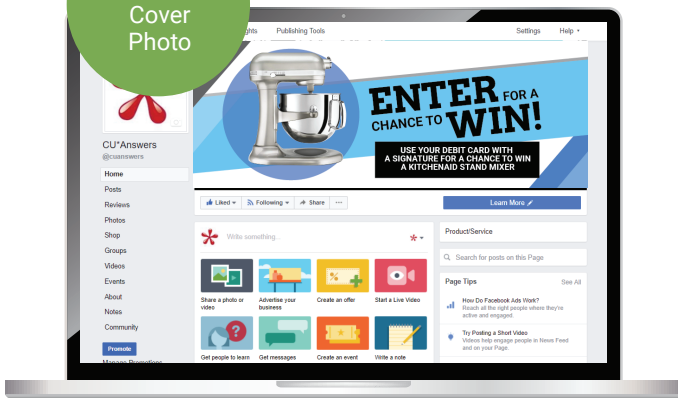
Cover Photo

ghts Publishing Tools Settings Help ▾

ENTER FOR A CHANCE TO WIN!

USE YOUR DEBIT CARD WITH A SIGNATURE FOR A CHANCE TO WIN A KITCHENAID STAND MIXER

CU*Answers
@cuanswers

Home
Posts
Reviews
Photos
Shop
Groups
Videos
Events
About
Notes
Community

Promote

Manage Promotions

Liked ▾ Following ▾ Share ···

Learn More

Write something...

Share a photo or video
Advertise your business
Create an offer
Start a Live Video
Get people to learn
Get messages
Create an event
Write a note

Product/Service

Search for posts on this Page

Page Tips See All

How Do Facebook Ads Work?
Reach all the right people where they're active and engaged.

Try Posting a Short Video
Videos help engage people in News Feed and on your Page.